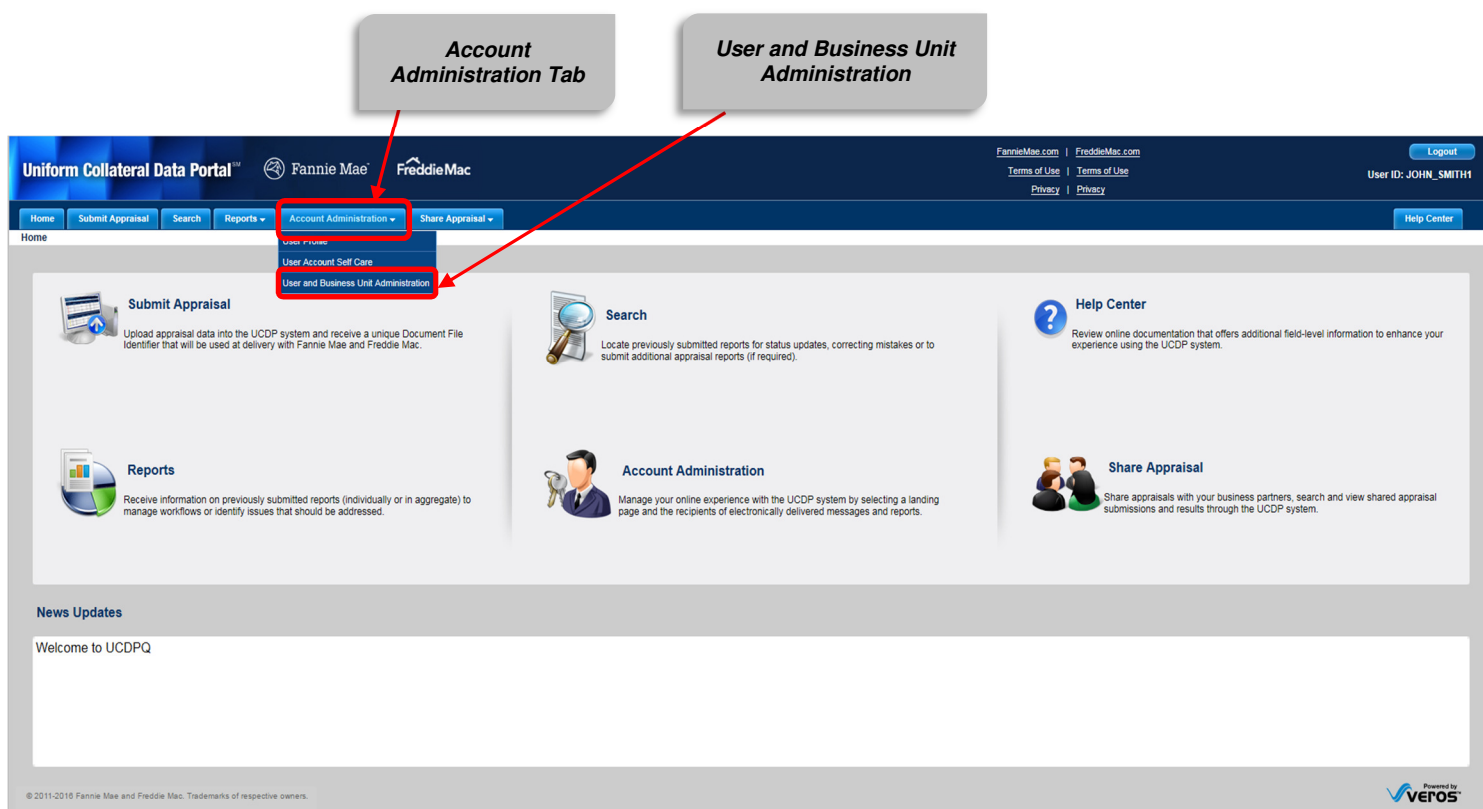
Account Administration Tab

User and Business Unit Administration

Uniform Collateral Data Portal℠  Fannie Mae  FreddieMac

FannieMae.com | FreddieMac.com
Terms of Use | Terms of Use
Privacy | Privacy

Logout
User ID: JOHN_SMITH1

Home | Submit Appraisal | Search | Reports | Account Administration | Share Appraisal | Help Center

Home

User Profile
User Account Self Care
User and Business Unit Administration

Submit Appraisal
Upload appraisal data into the UCDP system and receive a unique Document File Identifier that will be used at delivery with Fannie Mae and Freddie Mac.

Search
Locate previously submitted reports for status updates, correcting mistakes or to submit additional appraisal reports (if required).

Help Center
Review online documentation that offers additional field-level information to enhance your experience using the UCDP system.

Reports
Receive information on previously submitted reports (individually or in aggregate) to manage workflows or identify issues that should be addressed.

Account Administration
Manage your online experience with the UCDP system by selecting a landing page and the recipients of electronically delivered messages and reports.

Share Appraisal
Share appraisals with your business partners, search and view shared appraisal submissions and results through the UCDP system.

News Updates

Welcome to UCDPQ

© 2011-2016 Fannie Mae and Freddie Mac. Trademarks of respective owners.

Powered by Veros